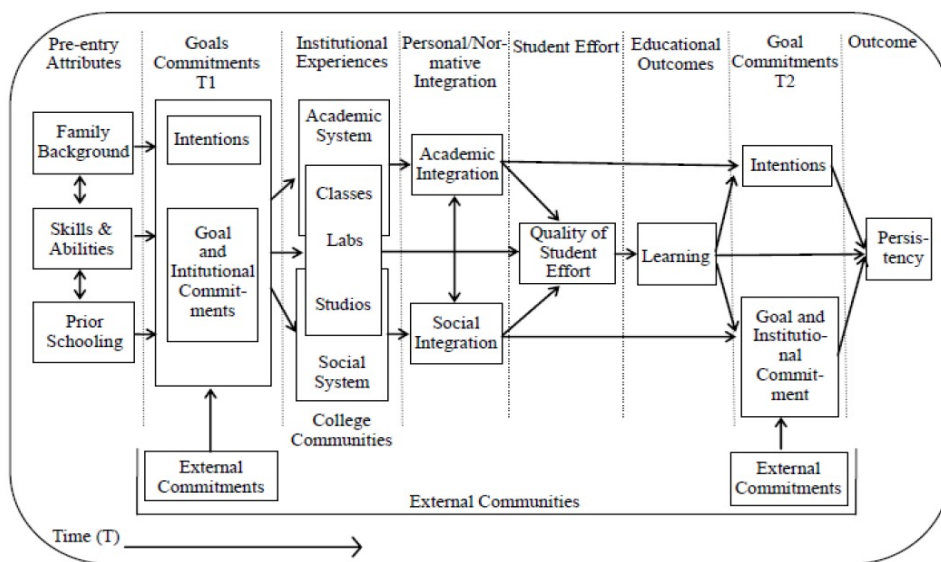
Pre-entry Attributes

Goals Commitments T1

Institutional Experiences

Personal/Normative Integration

Student Effort

Educational Outcomes

Goal Commitments T2

Outcome

Family Background

Skills & Abilities

Prior Schooling

Intentions

Goal and Intitutional Commitments

Academic System

Classes

Labs

Studios

Social System

College Communities

Academic Integration

Social Integration

Quality of Student Effort

Learning

Intentions

Goal and Institutional Commitment

Persistency

External Commitments

External Commitments

External Communities

Time (T)